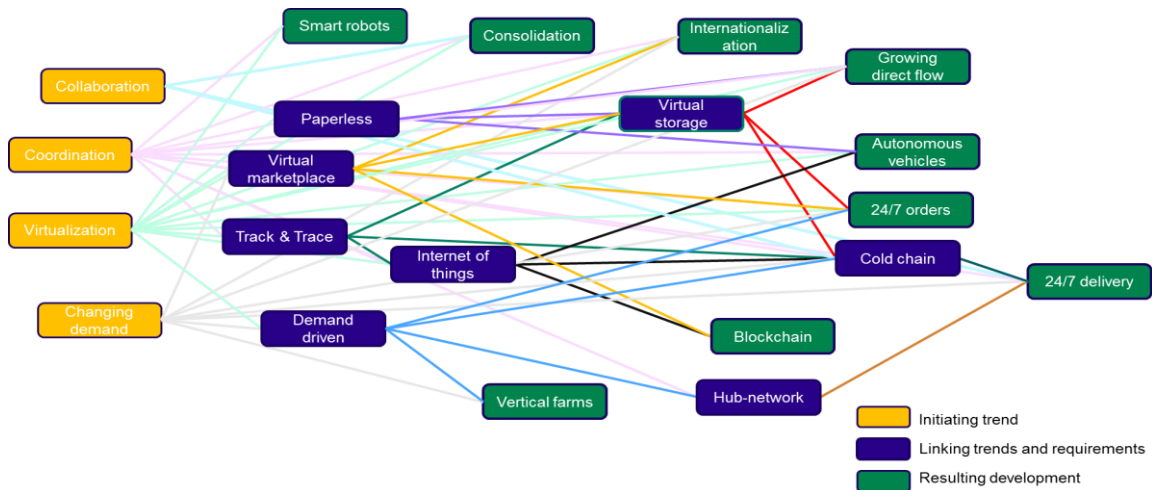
Smart robots

Consolidation

Internationalization

Growing direct flow

Collaboration

Paperless

Virtual storage

Coordination

Virtual marketplace

Autonomous vehicles

Virtualization

Track & Trace

24/7 orders

Internet of things

Cold chain

24/7 delivery

Changing demand

Demand driven

Blockchain

Vertical farms

Hub-network

Initiating trend

Linking trends and requirements

Resulting development